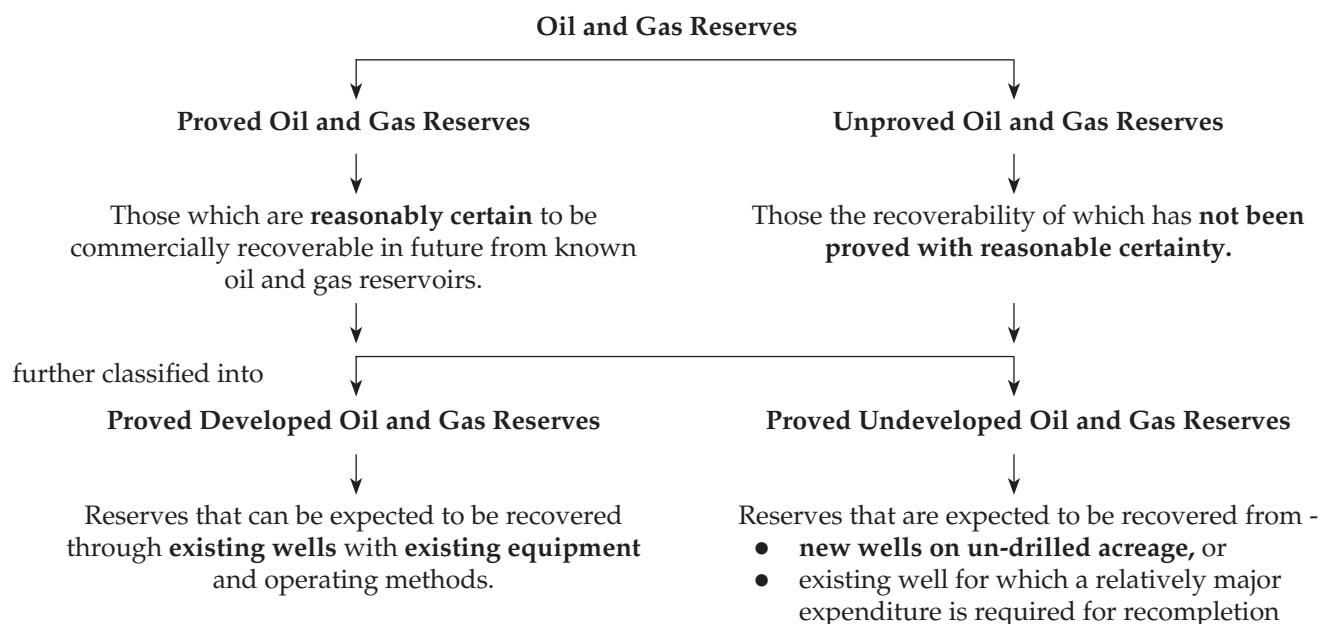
Oil and Gas Reserves

Proved Oil and Gas Reserves

Those which are reasonably certain to be commercially recoverable in future from known oil and gas reservoirs.

Unproved Oil and Gas Reserves

Those the recoverability of which has not been proved with reasonable certainty.

further classified into

Proved Developed Oil and Gas Reserves

Reserves that can be expected to be recovered through existing wells with existing equipment and operating methods.

Proved Undeveloped Oil and Gas Reserves

Reserves that are expected to be recovered from -
- new wells on un-drilled acreage, or
- existing well for which a relatively major expenditure is required for recompletion